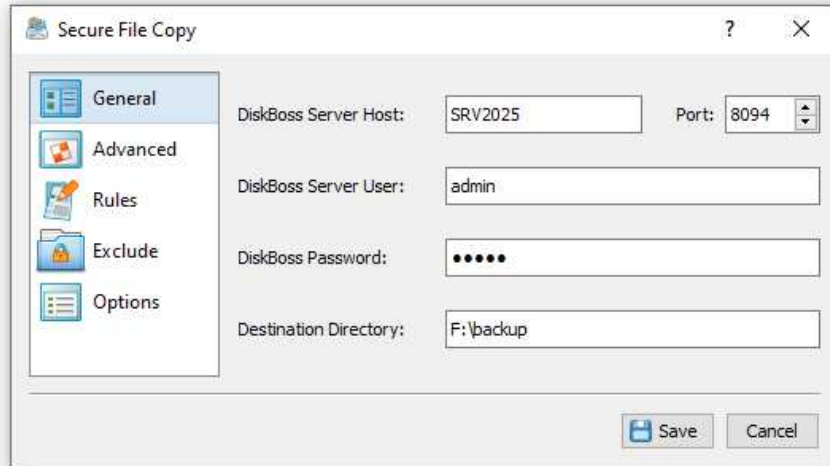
Secure File Copy

?

X

General

Advanced

Rules

Exclude

Options

DiskBoss Server Host: SRV2025

Port: 8094

DiskBoss Server User: admin

DiskBoss Password: •••••

Destination Directory: F:\backup

Save

Cancel